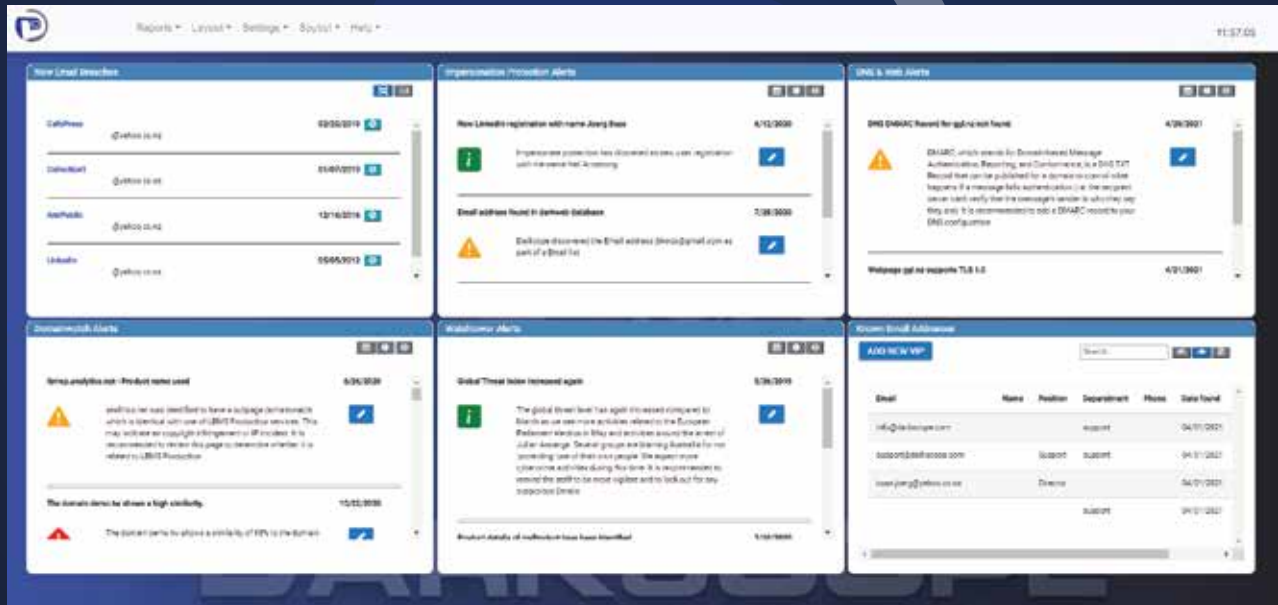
Reports ▾ Layout ▾ Settings ▾ Support ▾ Help ▾

11:57:05

New Email breaches

CafePress @yahoo.co.nz 02/25/2019

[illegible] @yahoo.co.nz 01/07/2019

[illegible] @yahoo.co.nz 12/16/2016

LinkedIn @yahoo.co.nz 05/05/2012

Impersonation Protection Alerts

New LinkedIn registration with name Joerg Baas 6/12/2020

Impersonation protection has discovered a new user registration with the name Neil Armstrong

Email address found in darkweb database 7/28/2020

Darkscope discovered the Email address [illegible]@gmail.com as part of a Email list

DNS & Web Alerts

DNS DMARC Record for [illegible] not found 4/28/2021

DMARC, which stands for Domain-based Message Authentication, Reporting, and Conformance, is a DNS TXT Record that can be published for a domain to control what happens if a message fails authentication (i.e. the recipient server can't verify that the message's sender is who they say they are). It is recommended to add a DMARC record to your DNS configuration

Webpage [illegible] supports TLS 1.0 4/21/2021

Domainwatch Alerts

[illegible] - Product name used 6/26/2020

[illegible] was identified to have a subpage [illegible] which is identical with one of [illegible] services. This may indicate an copyright infringement or IP incident. It is recommended to review this page to determine whether it is related to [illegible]

The domain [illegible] be shown a high similarity. 10/22/2020

The domain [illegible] shows a similarity of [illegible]% to the domain

Watchtower Alerts

Global Threat Index increased again 5/26/2019

The global threat level has again increased compared to March as we see more activities related to the European Parliament elections in May and activities around the arrest of Julian Assange. Several groups are blaming Australia for not 'protecting' one of their own people. We expect more cybercrime activities during this time. It is recommended to remind the staff to be more vigilant and to look out for any suspicious Emails

Product details of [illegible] have been identified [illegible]

Known Email Addresses

ADD NEW VIP

Search

| Email | Name | Position | Department | Phone | Date found |
|---|---|---|---|---|---|
| info@darkscope.com | | | support | | 04/01/2021 |
| support@darkscope.com | | Support | support | | 04/01/2021 |
| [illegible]@yahoo.co.nz | | Director | | | 04/01/2021 |
| | | | support | | 04/01/2021 |